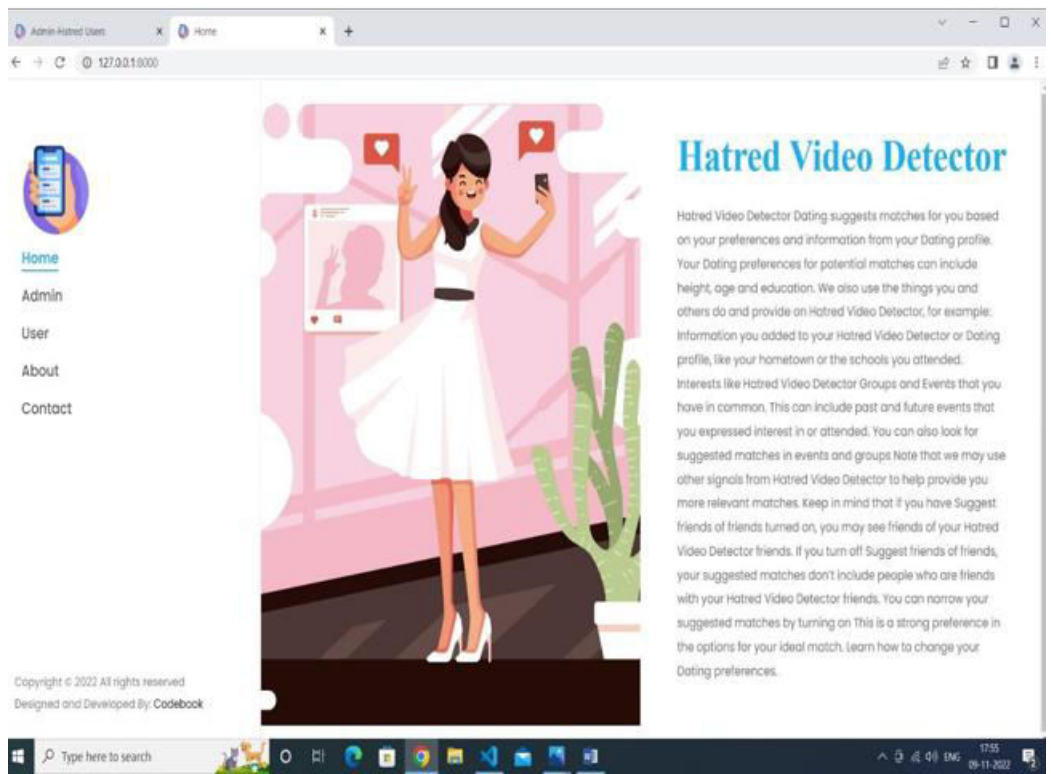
Admin-Hatred Users × Home × +

127.0.0.1:8000

Home
Admin
User
About
Contact

Copyright © 2022 All rights reserved
Designed and Developed By: Codebook

Hatred Video Detector

Hatred Video Detector Dating suggests matches for you based on your preferences and information from your Dating profile. Your Dating preferences for potential matches can include height, age and education. We also use the things you and others do and provide on Hatred Video Detector, for example: Information you added to your Hatred Video Detector or Dating profile, like your hometown or the schools you attended. Interests like Hatred Video Detector Groups and Events that you have in common. This can include past and future events that you expressed interest in or attended. You can also look for suggested matches in events and groups Note that we may use other signals from Hatred Video Detector to help provide you more relevant matches. Keep in mind that if you have Suggest friends of friends turned on, you may see friends of your Hatred Video Detector friends. If you turn off Suggest friends of friends, your suggested matches don't include people who are friends with your Hatred Video Detector friends. You can narrow your suggested matches by turning on This is a strong preference in the options for your ideal match. Learn how to change your Dating preferences.

Type here to search

ENG 17:55 09-11-2022